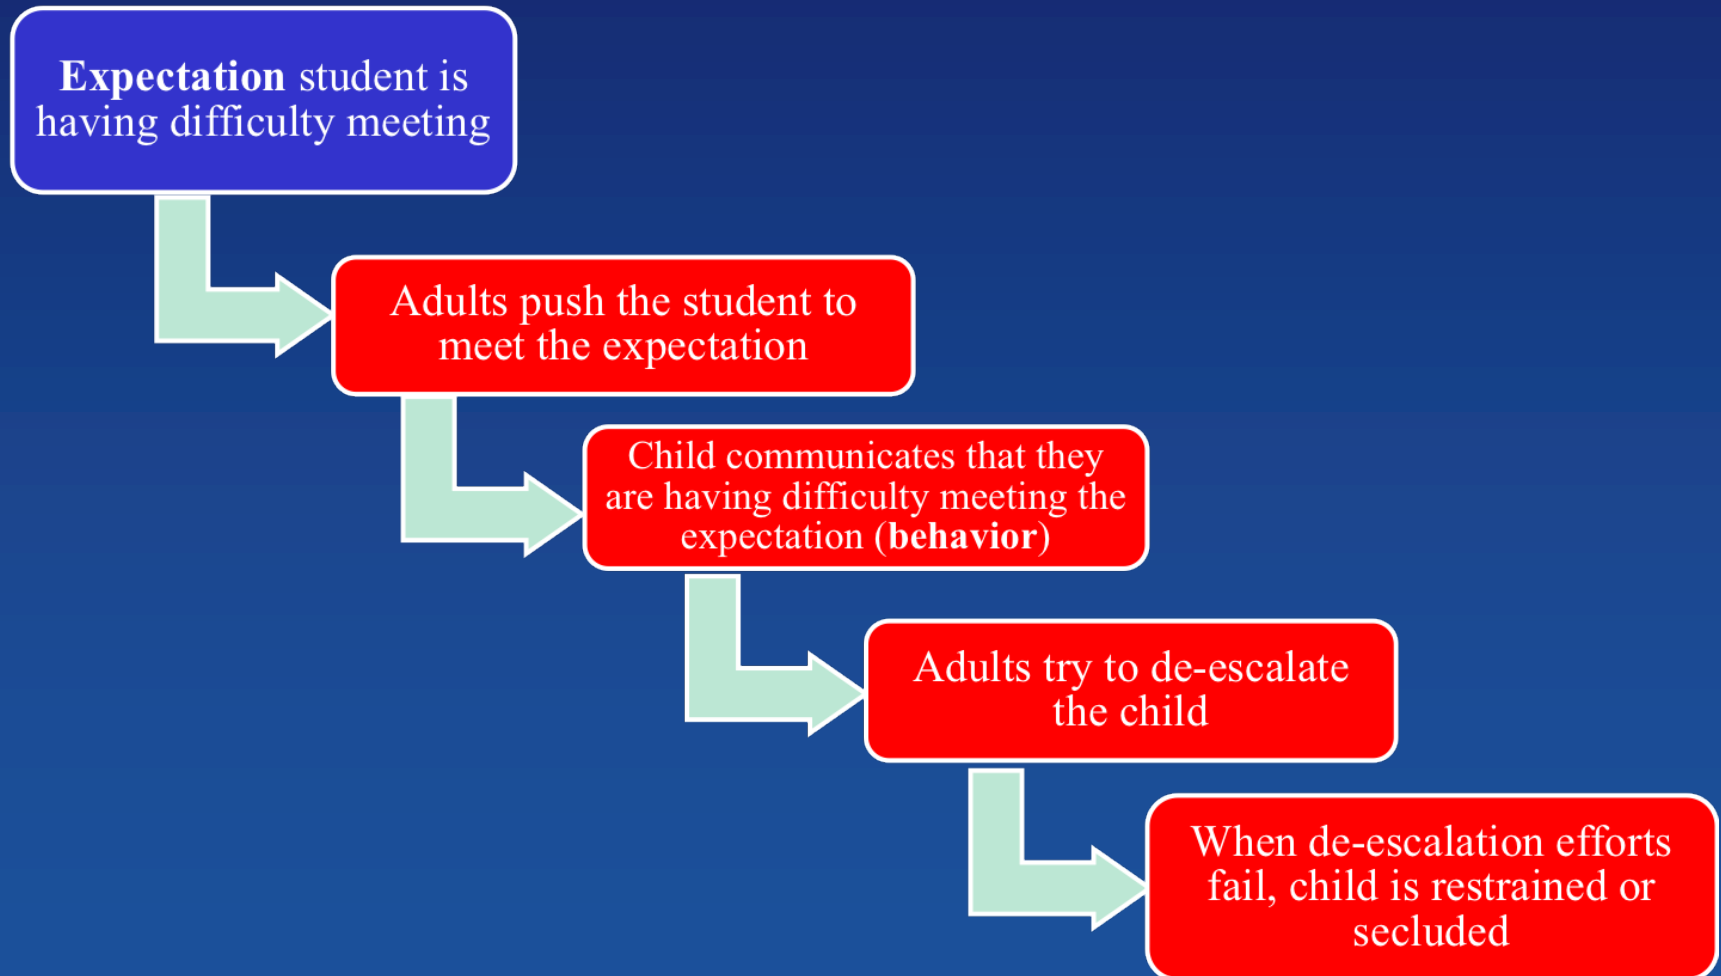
**Expectation** student is having difficulty meeting

Adults push the student to meet the expectation

Child communicates that they are having difficulty meeting the expectation (**behavior**)

Adults try to de-escalate the child

When de-escalation efforts fail, child is restrained or secluded